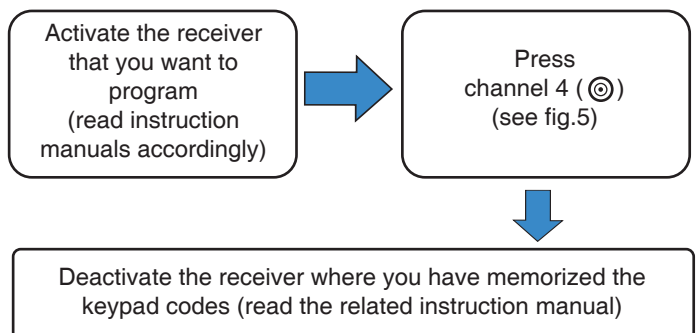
Activate the receiver that you want to program (read instruction manuals accordingly)

Press channel 4 (◎) (see fig.5)

Deactivate the receiver where you have memorized the keypad codes (read the related instruction manual)